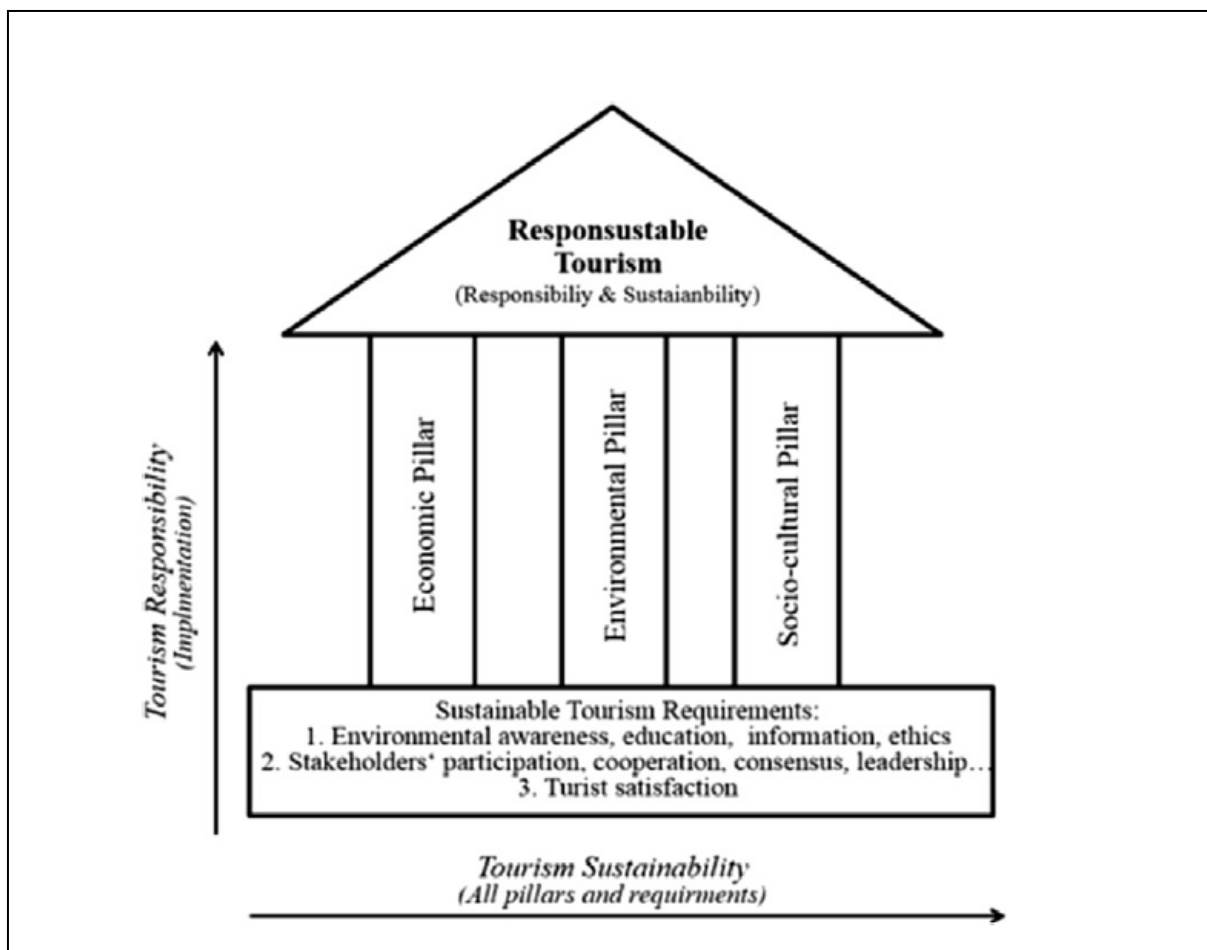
Responsustable Tourism
(Responsibiliy & Sustaianbility)

Tourism Responsibility
(Implmentation)

Economic Pillar

Environnental Pillar

Socio-cultural Pillar

Sustainable Tourism Requirements:
1. Environmental awareness, education, information, ethics
2. Stakeholders' participation, cooperation, consensus, leadership…
3. Turist satisfaction

Tourism Sustainability
(All pillars and requirments)